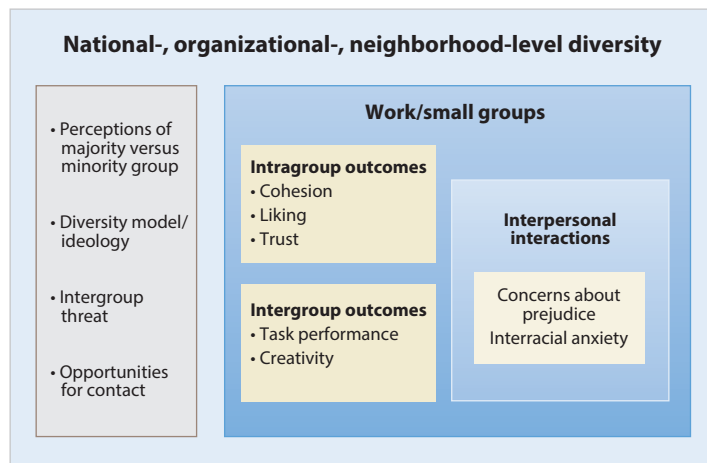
National-, organizational-, neighborhood-level diversity

• Perceptions of majority versus minority group

• Diversity model/ ideology

• Intergroup threat

• Opportunities for contact

Work/small groups

Intragroup outcomes
• Cohesion
• Liking
• Trust

Intergroup outcomes
• Task performance
• Creativity

Interpersonal interactions

Concerns about prejudice
Interracial anxiety